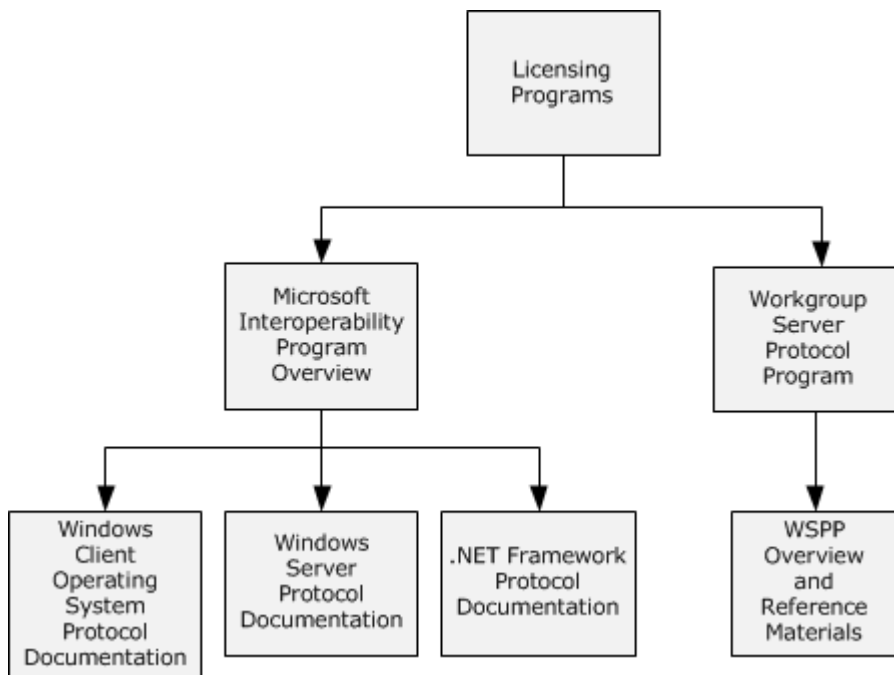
Licensing Programs

Microsoft Interoperability Program Overview

Workgroup Server Protocol Program

Windows Client Operating System Protocol Documentation

Windows Server Protocol Documentation

.NET Framework Protocol Documentation

WSPP Overview and Reference Materials